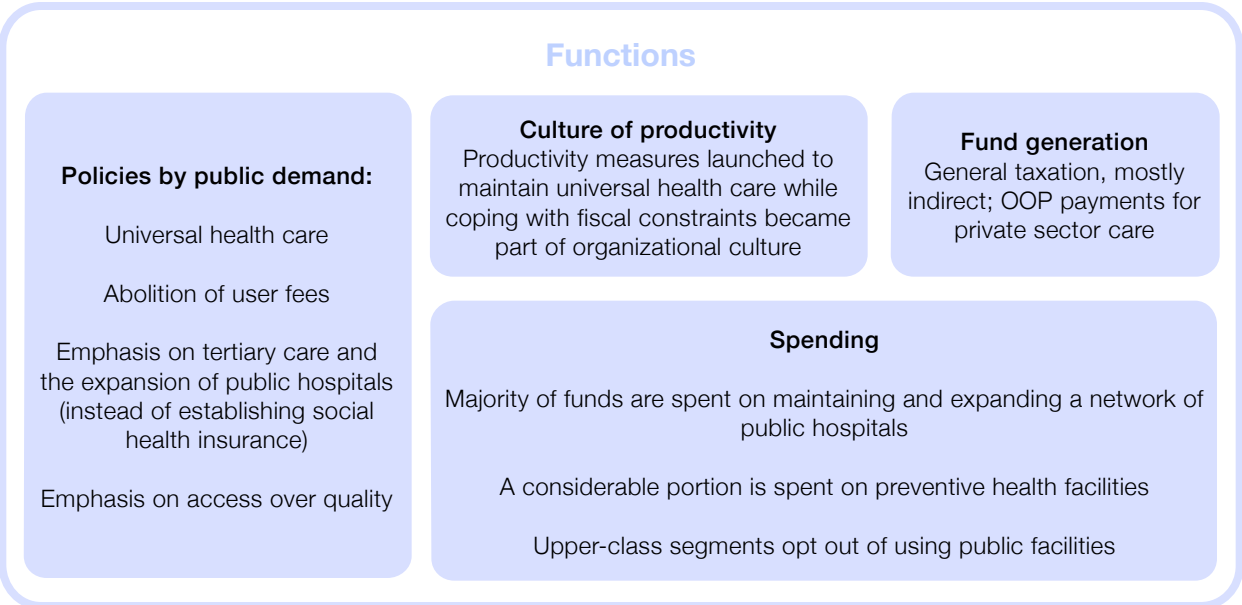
Functions

Policies by public demand:

Universal health care

Abolition of user fees

Emphasis on tertiary care and the expansion of public hospitals (instead of establishing social health insurance)

Emphasis on access over quality

Culture of productivity
Productivity measures launched to maintain universal health care while coping with fiscal constraints became part of organizational culture

Fund generation
General taxation, mostly indirect; OOP payments for private sector care

Spending

Majority of funds are spent on maintaining and expanding a network of public hospitals

A considerable portion is spent on preventive health facilities

Upper-class segments opt out of using public facilities